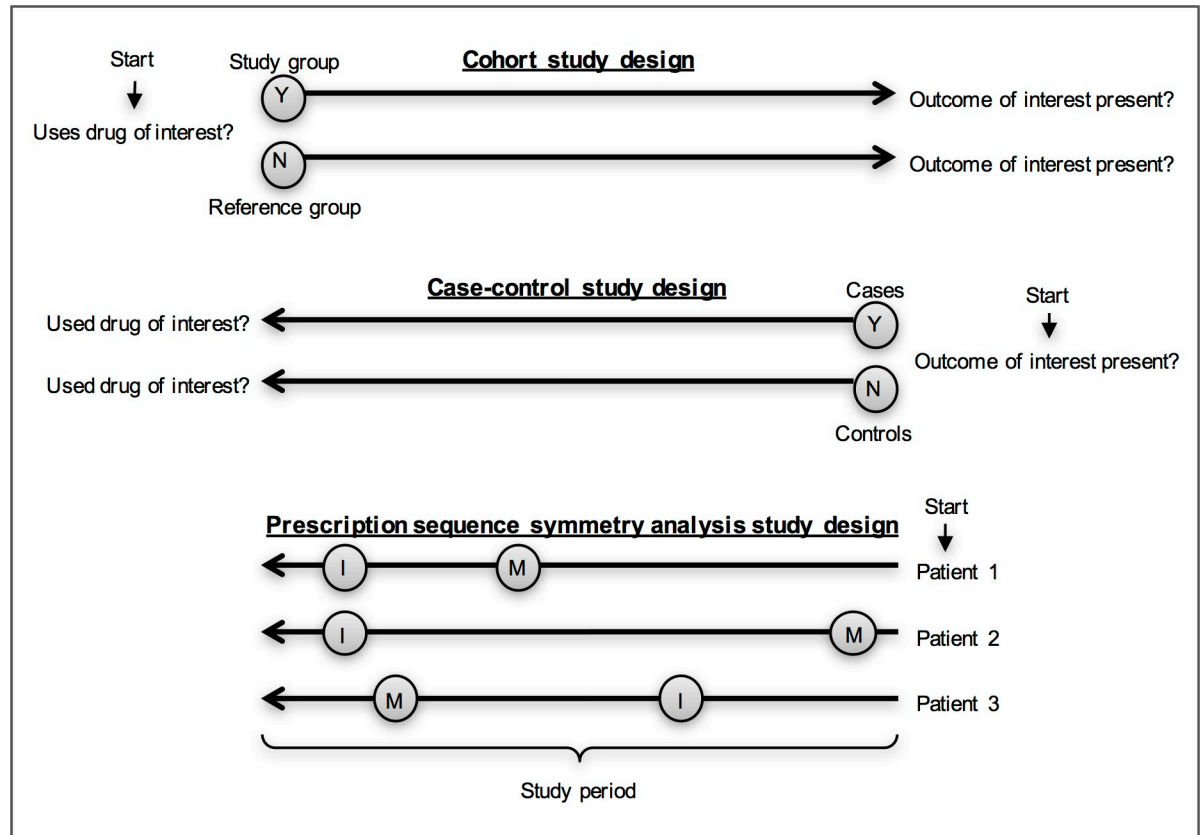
Start

Uses drug of interest?

Study group

Cohort study design

Y

Outcome of interest present?

N

Outcome of interest present?

Reference group

Case-control study design

Cases

Start

Used drug of interest?

Y

Outcome of interest present?

Used drug of interest?

N

Controls

Prescription sequence symmetry analysis study design

Start

I

M

Patient 1

I

M

Patient 2

M

I

Patient 3

Study period